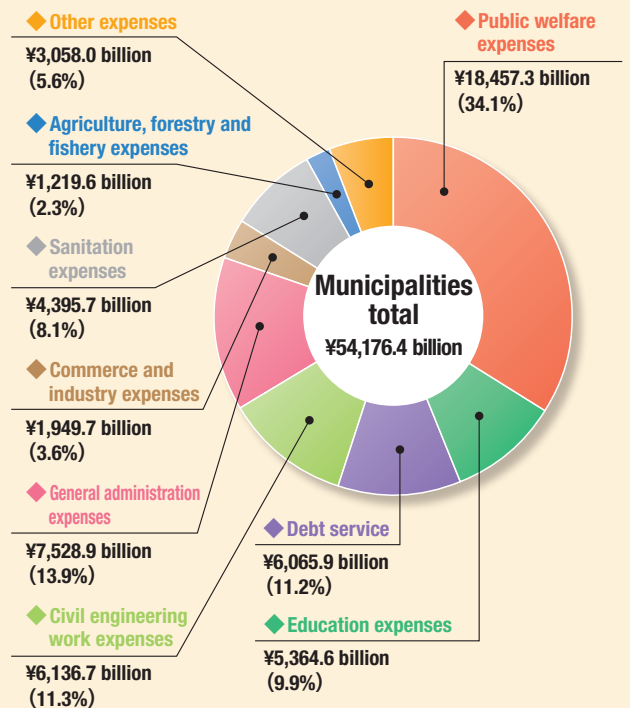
◆ Other expenses
¥3,058.0 billion
(5.6%)

◆ Agriculture, forestry and fishery expenses
¥1,219.6 billion
(2.3%)

◆ Sanitation expenses
¥4,395.7 billion
(8.1%)

◆ Commerce and industry expenses
¥1,949.7 billion
(3.6%)

◆ General administration expenses
¥7,528.9 billion
(13.9%)

◆ Civil engineering work expenses
¥6,136.7 billion
(11.3%)

◆ Public welfare expenses
¥18,457.3 billion
(34.1%)

Municipalities total
¥54,176.4 billion

◆ Debt service
¥6,065.9 billion
(11.2%)

◆ Education expenses
¥5,364.6 billion
(9.9%)